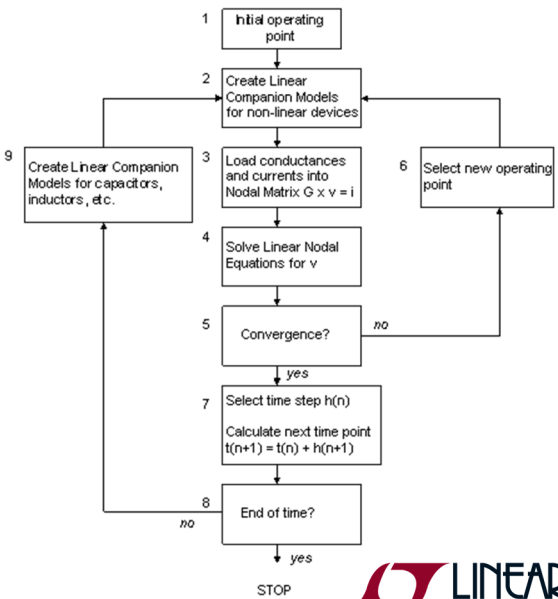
1 Initial operating point

2 Create Linear Companion Models for non-linear devices

9 Create Linear Companion Models for capacitors, inductors, etc.

3 Load conductances and currents into Nodal Matrix G x v = i

6 Select new operating point

4 Solve Linear Nodal Equations for v

5 Convergence?

no

yes

7 Select time step h(n)

Calculate next time point t(n+1) = t(n) + h(n+1)

8 End of time?

no

yes

STOP

LINEAR